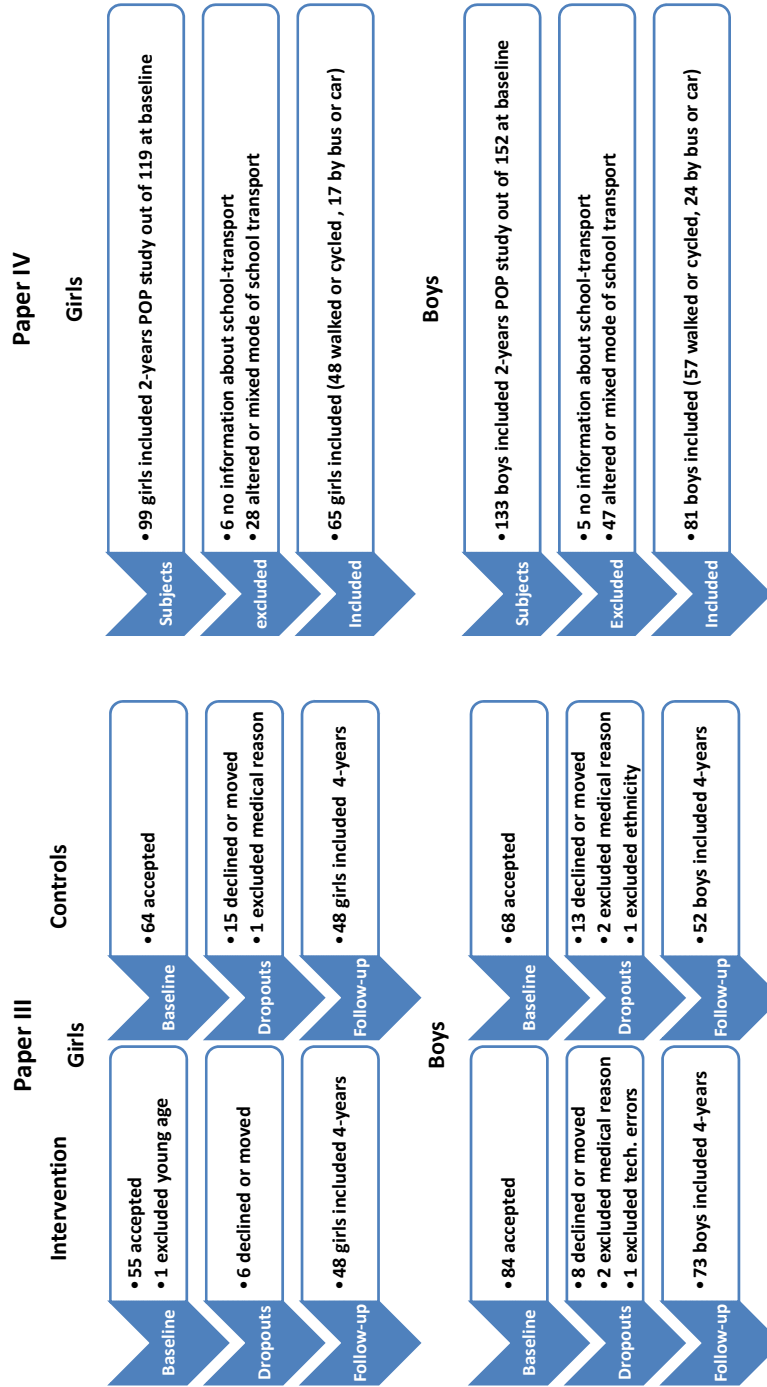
Paper III

Intervention

Girls

Baseline
• 55 accepted
• 1 excluded young age

Dropouts
• 6 declined or moved

Follow-up
• 48 girls included 4-years

Controls

Baseline
• 64 accepted

Dropouts
• 15 declined or moved
• 1 excluded medical reason

Follow-up
• 48 girls included 4-years

Boys

Baseline
• 84 accepted

Dropouts
• 8 declined or moved
• 2 excluded medical reason
• 1 excluded tech. errors

Follow-up
• 73 boys included 4-years

Baseline
• 68 accepted

Dropouts
• 13 declined or moved
• 2 excluded medical reason
• 1 excluded ethnicity

Follow-up
• 52 boys included 4-years

Paper IV

Girls

Subjects
• 99 girls included 2-years POP study out of 119 at baseline

excluded
• 6 no information about school-transport
• 28 altered or mixed mode of school transport

Included
• 65 girls included (48 walked or cycled , 17 by bus or car)

Boys

Subjects
• 133 boys included 2-years POP study out of 152 at baseline

Excluded
• 5 no information about school-transport
• 47 altered or mixed mode of school transport

Included
• 81 boys included (57 walked or cycled, 24 by bus or car)